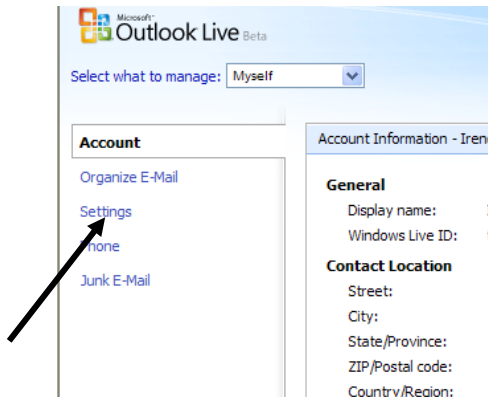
Microsoft® Outlook Live Beta

Select what to manage: Myself

Account

Organize E-Mail

Settings

Phone

Junk E-Mail

Account Information - Irene

General

Display name:

Windows Live ID:

Contact Location

Street:

City:

State/Province:

ZIP/Postal code:

Country/Region: